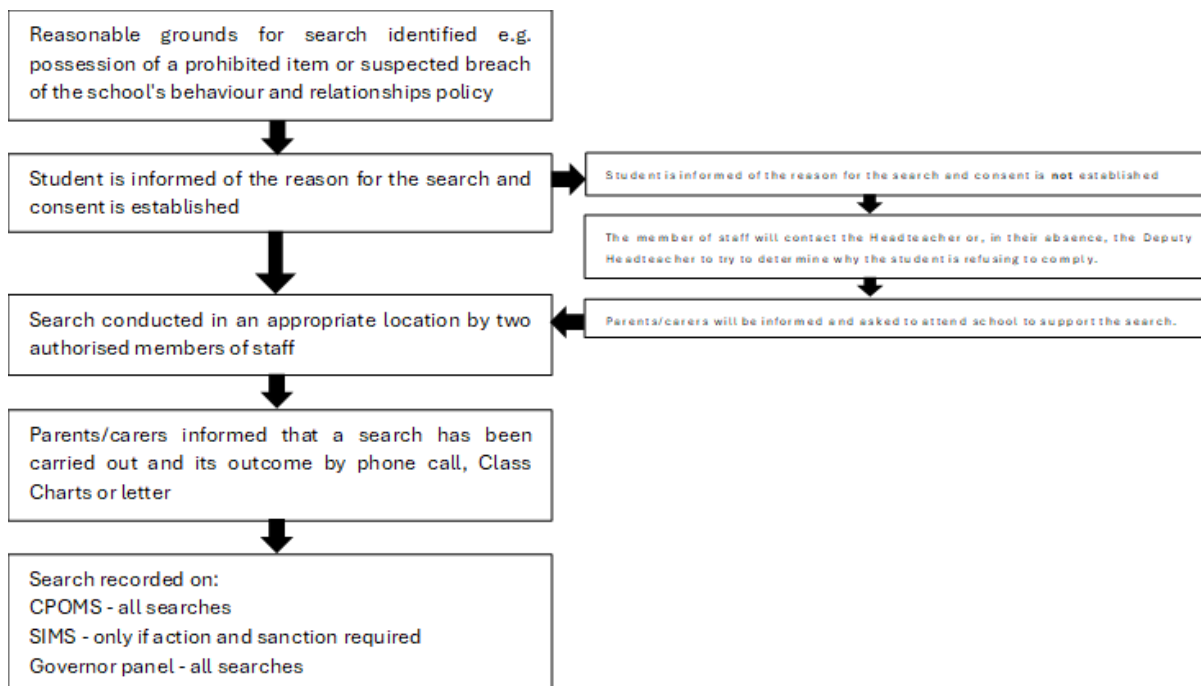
Reasonable grounds for search identified e.g. possession of a prohibited item or suspected breach of the school's behaviour and relationships policy

Student is informed of the reason for the search and consent is established

Student is informed of the reason for the search and consent is **not** established

The member of staff will contact the Headteacher or, in their absence, the Deputy Headteacher to try to determine why the student is refusing to comply.

Parents/carers will be informed and asked to attend school to support the search.

Search conducted in an appropriate location by two authorised members of staff

Parents/carers informed that a search has been carried out and its outcome by phone call, Class Charts or letter

Search recorded on:
CPOMS - all searches
SIMS - only if action and sanction required
Governor panel - all searches